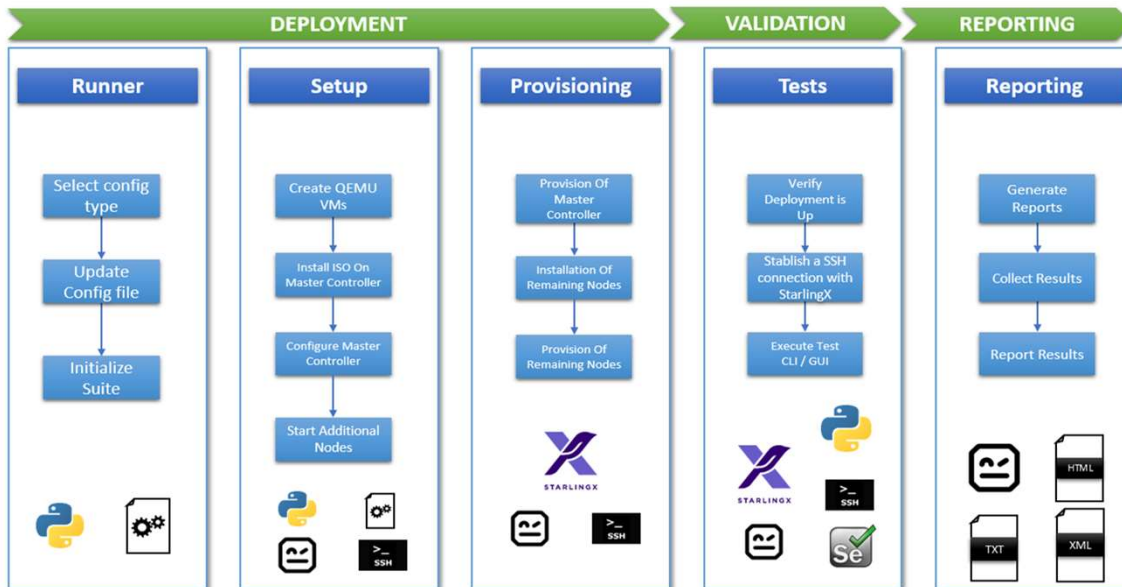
DEPLOYMENT

VALIDATION

REPORTING

Runner

Select config type

Update Config file

Initialize Suite

Setup

Create QEMU VMs

Install ISO On Master Controller

Configure Master Controller

Start Additional Nodes

>_ SSH

Provisioning

Provision Of Master Controller

Installation Of Remaining Nodes

Provision Of Remaining Nodes

STARLINGX

>_ SSH

Tests

Verify Deployment is Up

Stablish a SSH connection with StarlingX

Execute Test CLI / GUI

STARLINGX

>_ SSH

Se

Reporting

Generate Reports

Collect Results

Report Results

HTML

TXT

XML